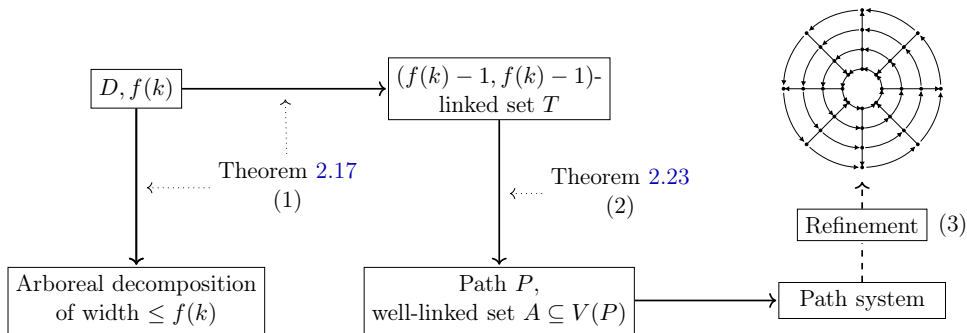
$D, f(k)$

$(f(k)-1, f(k)-1)$-linked set $T$

Theorem 2.17
(1)

Theorem 2.23
(2)

Refinement (3)

Arboreal decomposition of width $\leq f(k)$

Path $P$,
well-linked set $A \subseteq V(P)$

Path system